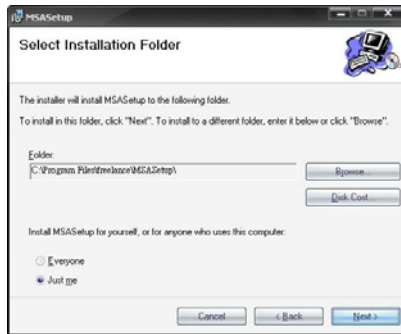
MSASetup

Select Installation Folder

The installer will install MSASetup to the following folder.

To install in this folder, click "Next". To install to a different folder, enter it below or click "Browse".

Folder:

C:\Program Files\freelance\MSASetup\

Browse...

Disk Cost...

Install MSASetup for yourself, or for anyone who uses this computer:

Everyone

Just me

Cancel

< Back

Next >